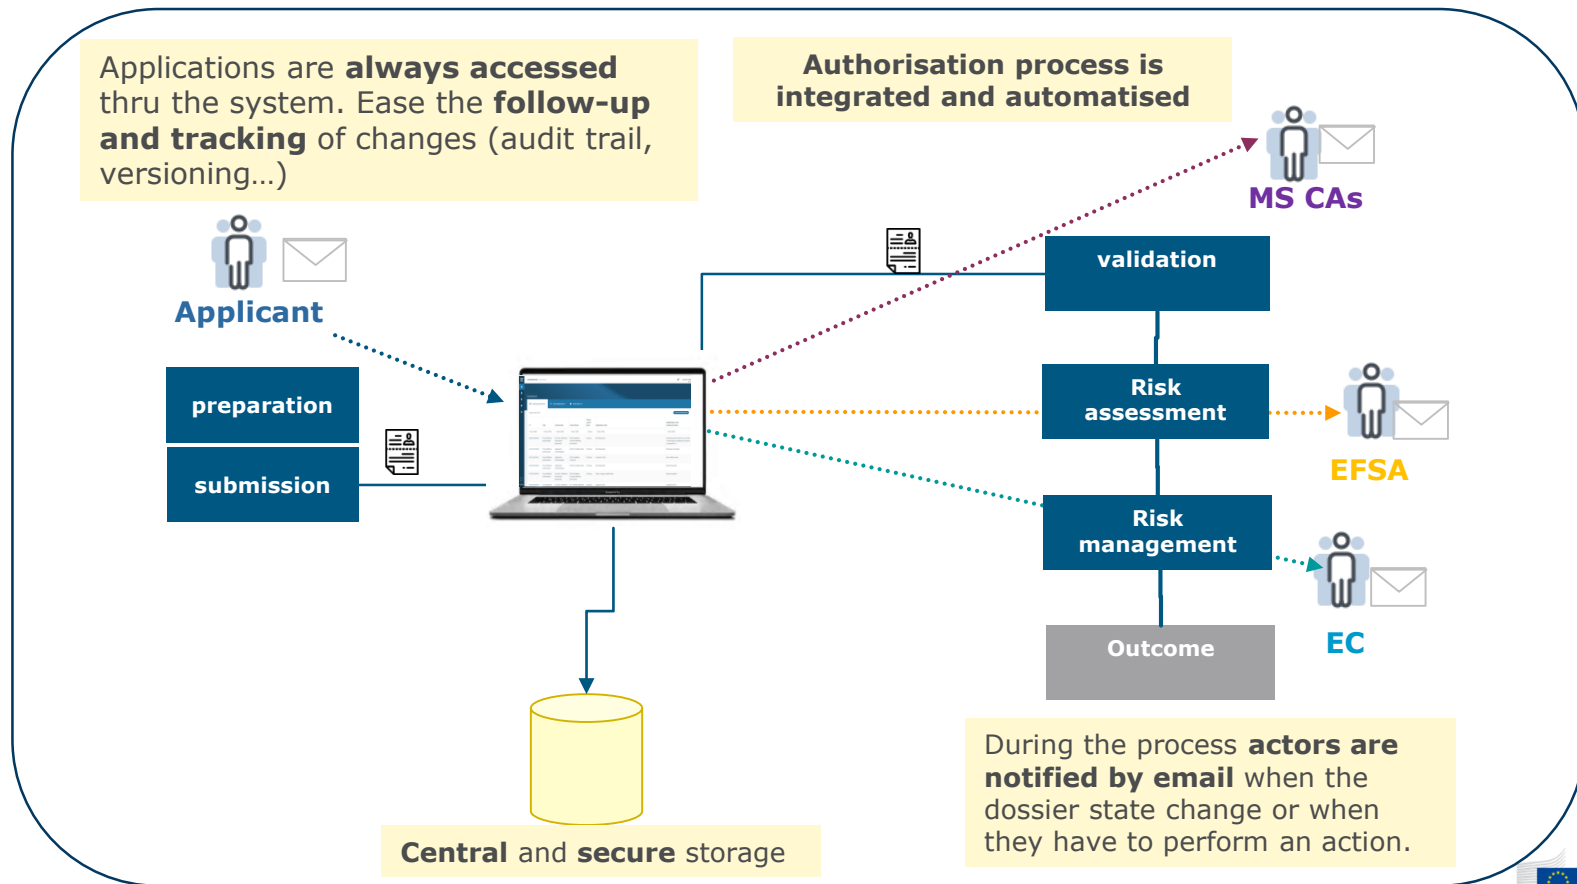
Applications are **always accessed** thru the system. Ease the **follow-up and tracking** of changes (audit trail, versioning…)

Authorisation process is integrated and automatised

MS CAs

Applicant

validation

preparation

submission

Risk assessment

EFSA

Risk management

EC

Outcome

During the process **actors are notified by email** when the dossier state change or when they have to perform an action.

**Central** and **secure** storage